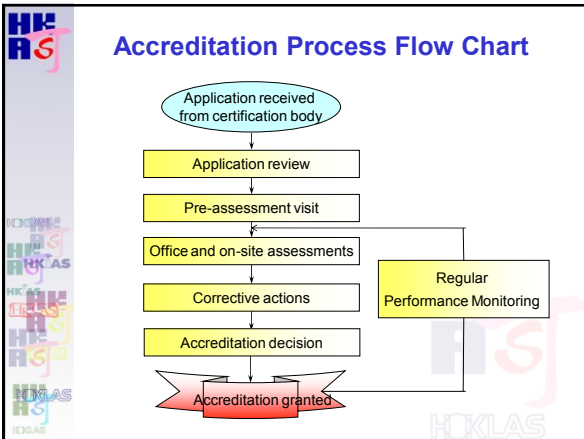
HKAS

Accreditation Process Flow Chart

Application received from certification body

Application review

Pre-assessment visit

Office and on-site assessments

Corrective actions

Accreditation decision

Accreditation granted

Regular Performance Monitoring

HKCAS

HKLAS

HOKLAS

HKLAS

HOKLAS